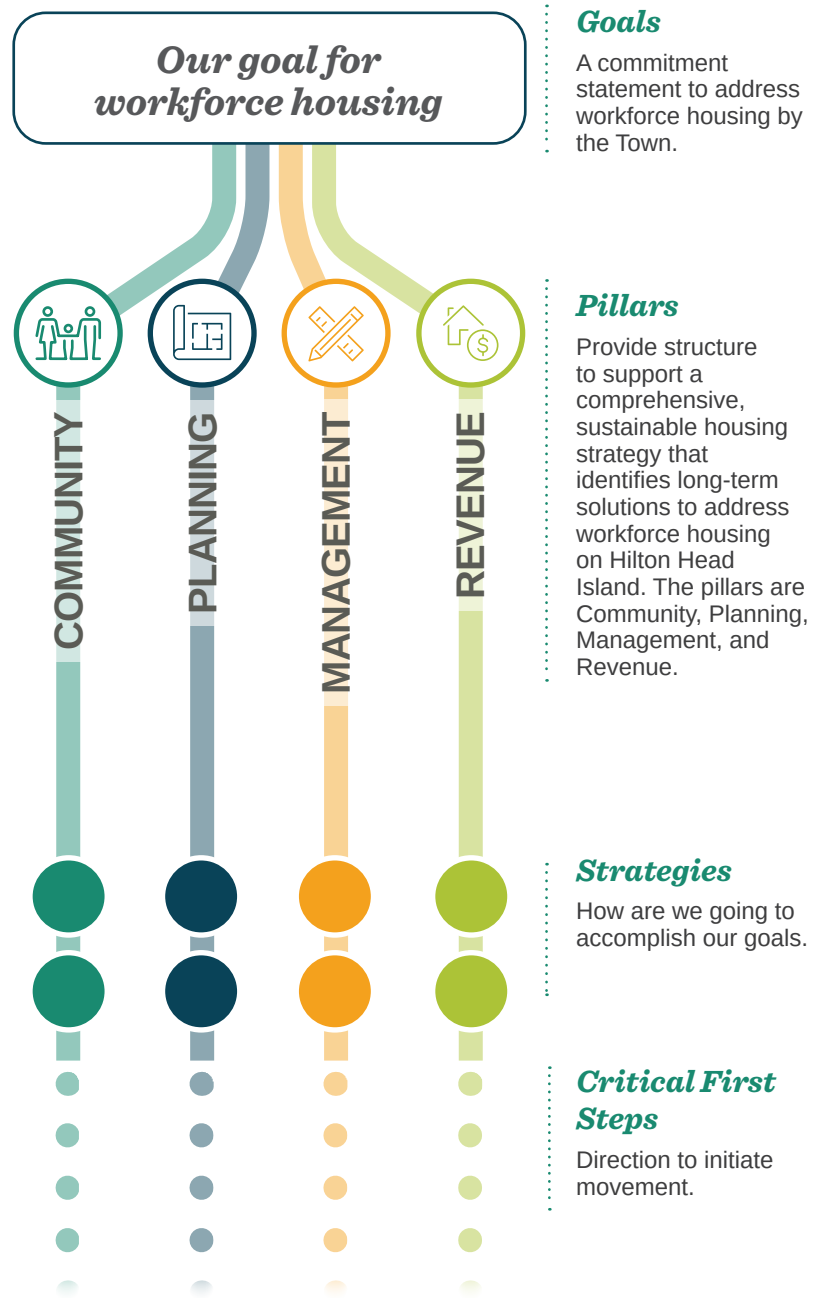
Our goal for workforce housing

COMMUNITY

PLANNING

MANAGEMENT

REVENUE

Goals

A commitment statement to address workforce housing by the Town.

Pillars

Provide structure to support a comprehensive, sustainable housing strategy that identifies long-term solutions to address workforce housing on Hilton Head Island. The pillars are Community, Planning, Management, and Revenue.

Strategies

How are we going to accomplish our goals.

Critical First Steps

Direction to initiate movement.